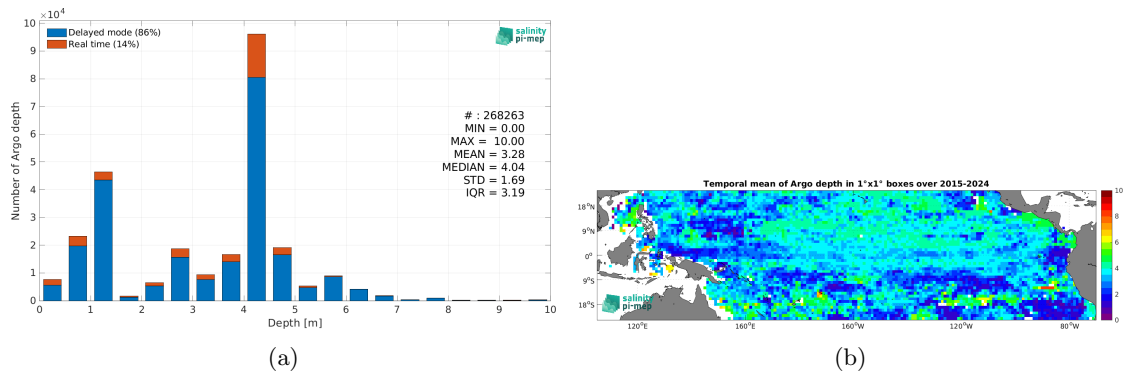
$\times10^4$
10
9
8
7
6
5
4
3
2
1
0

Delayed mode (86%)
Real time (14%)

salinity pi-mep

Number of Argo depth

# : 268263
MIN = 0.00
MAX = 10.00
MEAN = 3.28
MEDIAN = 4.04
STD = 1.69
IQR = 3.19

0 1 2 3 4 5 6 7 8 9 10
Depth [m]

(a)

Temporal mean of Argo depth in 1°x1° boxes over 2015-2024

18°N
9°N
0°
9°S
18°S

120°E 160°E 160°W 120°W 80°W

salinity pi-mep

10
8
6
4
2
0

(b)